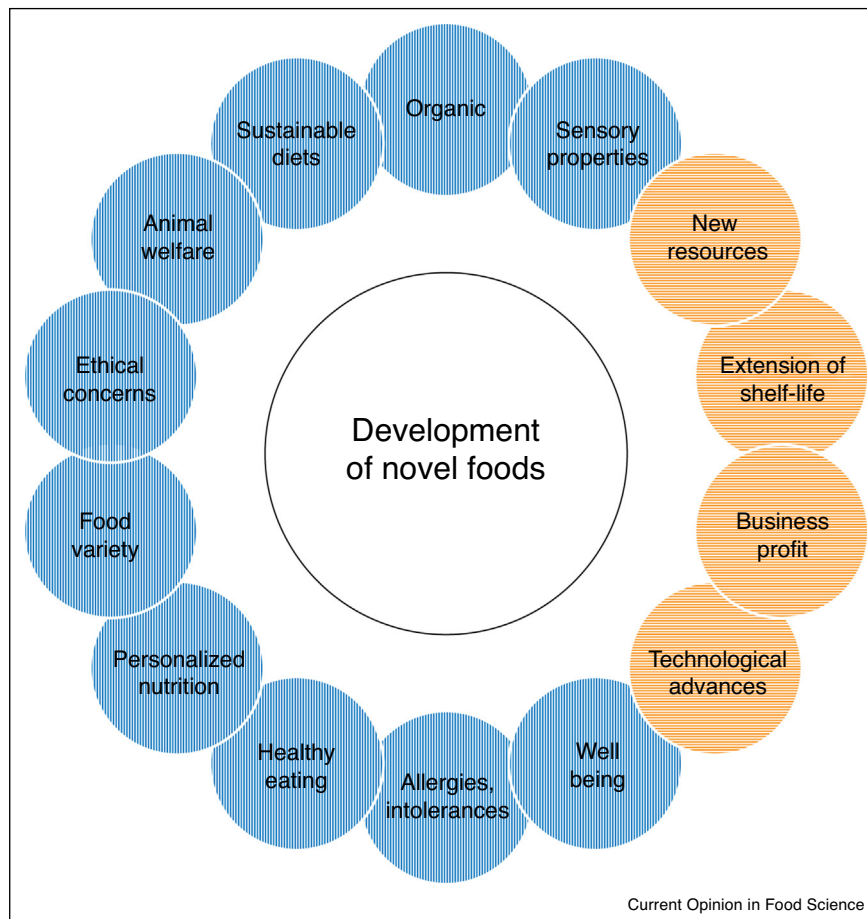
Development of novel foods

Organic

Sensory properties

New resources

Extension of shelf-life

Business profit

Technological advances

Well being

Allergies, intolerances

Healthy eating

Personalized nutrition

Food variety

Ethical concerns

Animal welfare

Sustainable diets

Current Opinion in Food Science